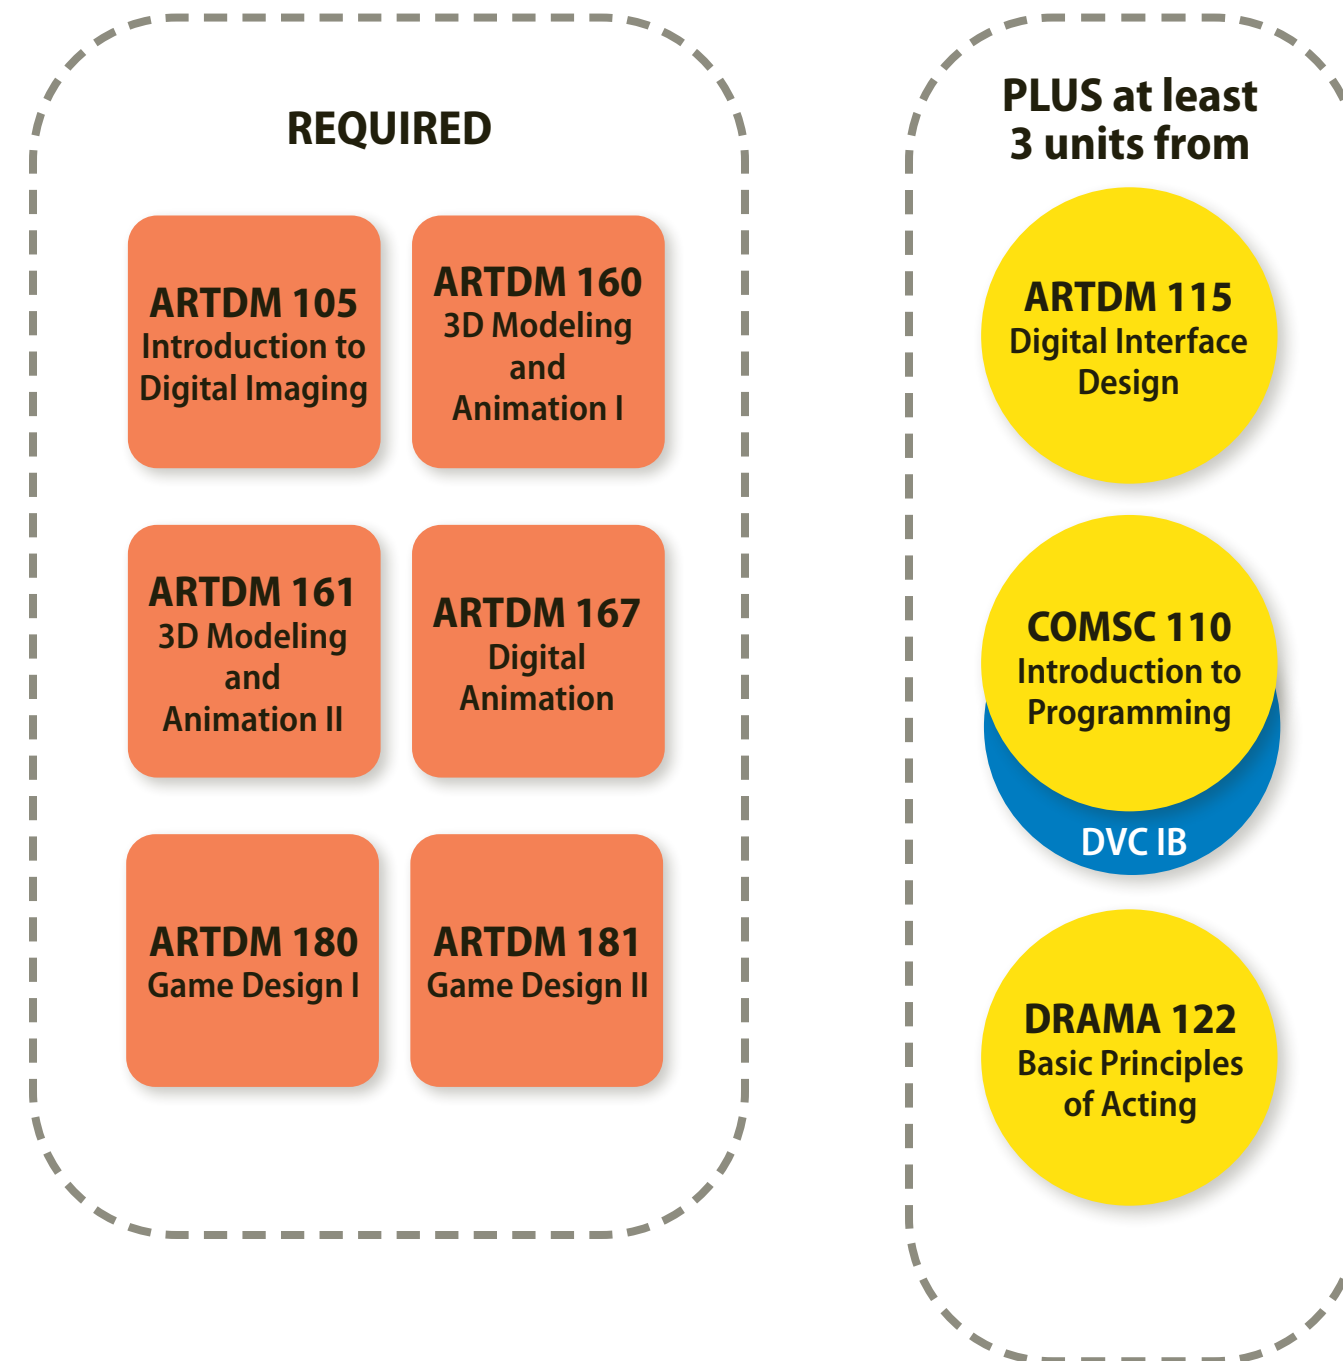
REQUIRED

ARTDM 105
Introduction to Digital Imaging

ARTDM 160
3D Modeling and Animation I

ARTDM 161
3D Modeling and Animation II

ARTDM 167
Digital Animation

ARTDM 180
Game Design I

ARTDM 181
Game Design II

PLUS at least 3 units from

ARTDM 115
Digital Interface Design

COMSC 110
Introduction to Programming

DVC IB

DRAMA 122
Basic Principles of Acting